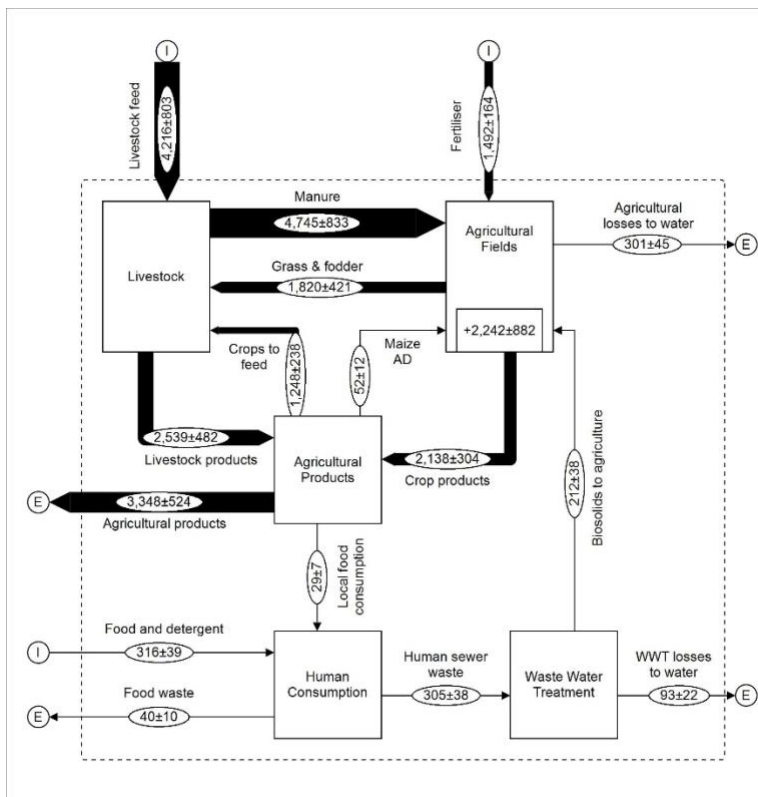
I

Livestock feed

4,216±803

I

Fertiliser

1,492±164

Manure

4,745±833

Agricultural Fields

Agricultural losses to water

301±45

E

Livestock

Grass & fodder

1,820±421

+2,242±882

Crops to feed

1,248±238

52±12

Maize AD

2,539±482

Livestock products

Agricultural Products

2,138±304

Crop products

212±38

Biosolids to agriculture

E

3,348±524

Agricultural products

29±7

Local food consumption

I

Food and detergent

316±39

Human Consumption

Human sewer waste

305±38

Waste Water Treatment

WWT losses to water

93±22

E

E

Food waste

40±10